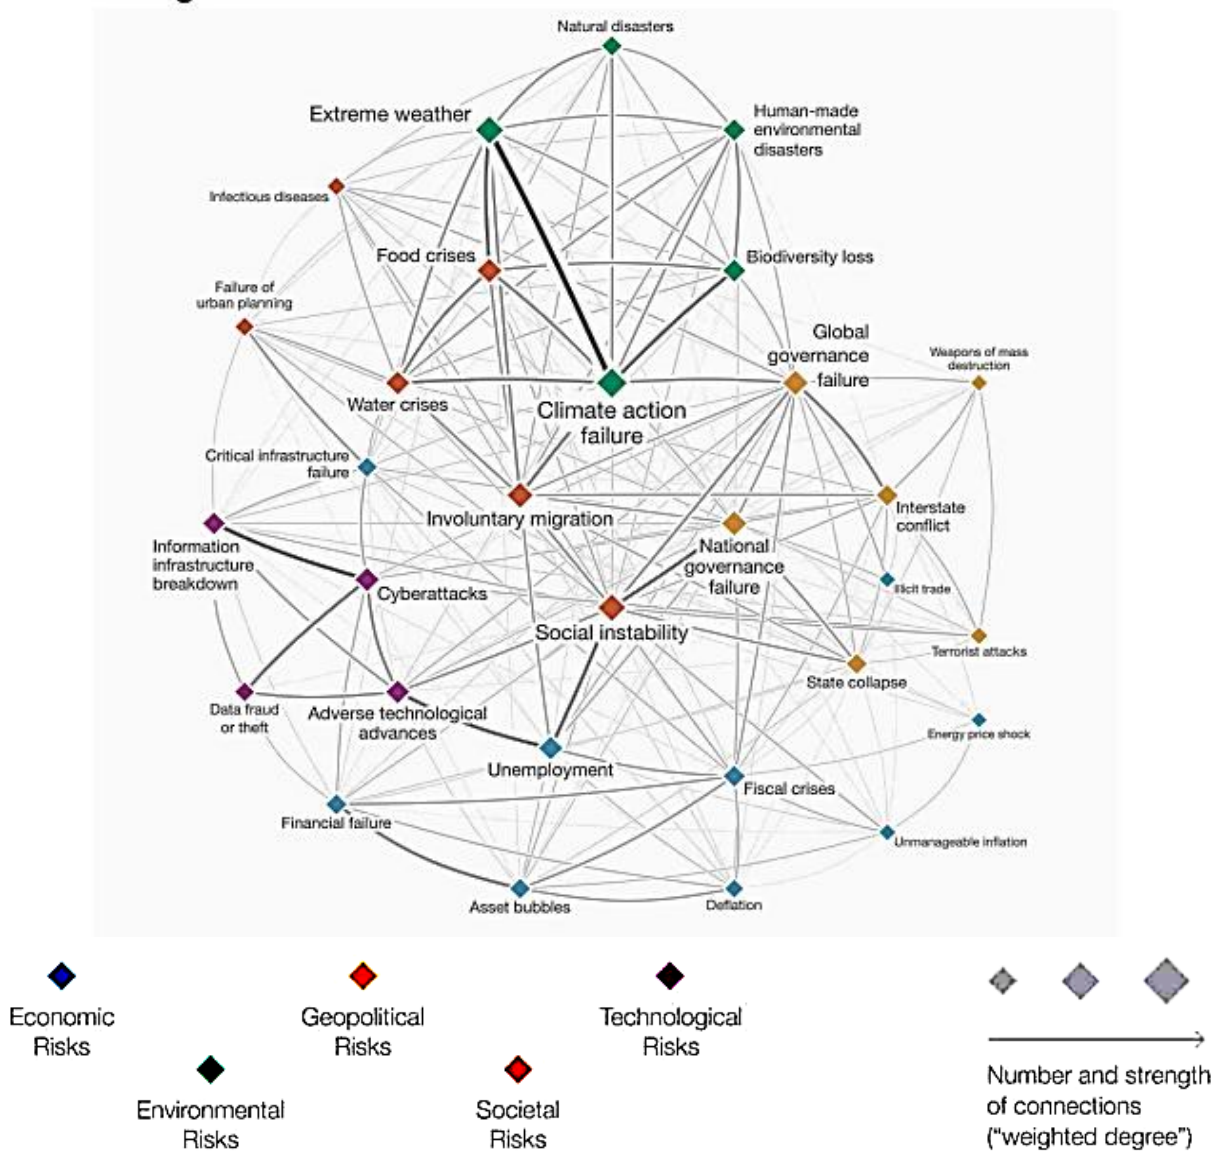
Natural disasters
Extreme weather
Human-made environmental disasters
Infectious diseases
Food crises
Biodiversity loss
Failure of urban planning
Global governance failure
Weapons of mass destruction
Water crises
Climate action failure
Critical infrastructure failure
Involuntary migration
Interstate conflict
Information infrastructure breakdown
National governance failure
Cyberattacks
Illicit trade
Social instability
Terrorist attacks
State collapse
Data fraud or theft
Adverse technological advances
Energy price shock
Unemployment
Fiscal crises
Financial failure
Unmanageable inflation
Asset bubbles
Deflation

Economic Risks
Environmental Risks
Geopolitical Risks
Societal Risks
Technological Risks
Number and strength of connections ("weighted degree")